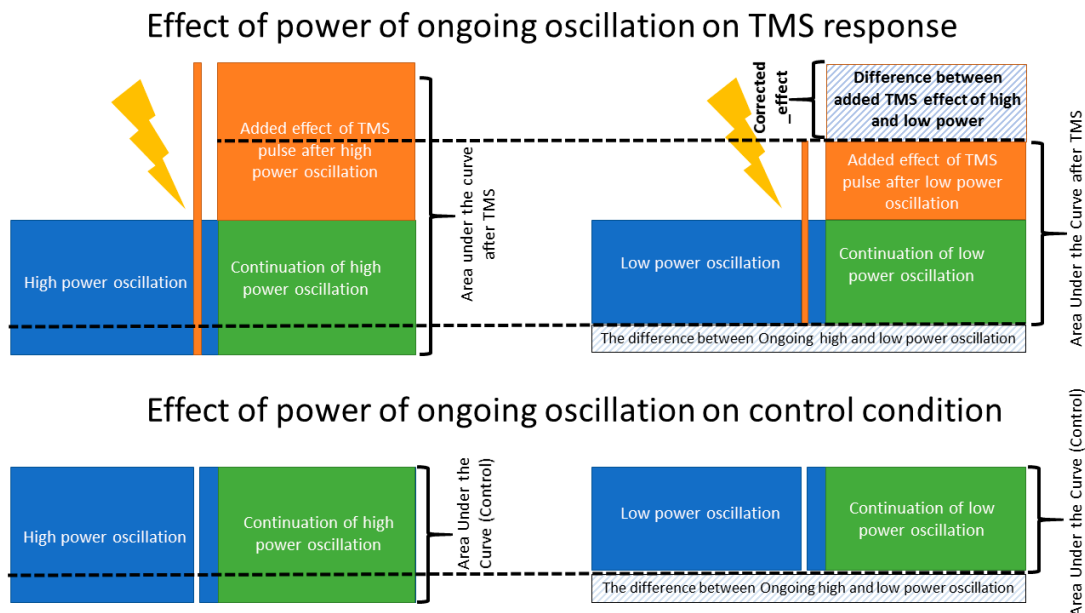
Effect of power of ongoing oscillation on TMS response

Added effect of TMS pulse after high power oscillation

High power oscillation

Continuation of high power oscillation

Area under the curve after TMS

Corrected_effect

Difference between added TMS effect of high and low power

Added effect of TMS pulse after low power oscillation

Low power oscillation

Continuation of low power oscillation

Area Under the Curve after TMS

The difference between Ongoing high and low power oscillation

Effect of power of ongoing oscillation on control condition

High power oscillation

Continuation of high power oscillation

Area Under the Curve (Control)

Low power oscillation

Continuation of low power oscillation

Area Under the Curve (Control)

The difference between Ongoing high and low power oscillation